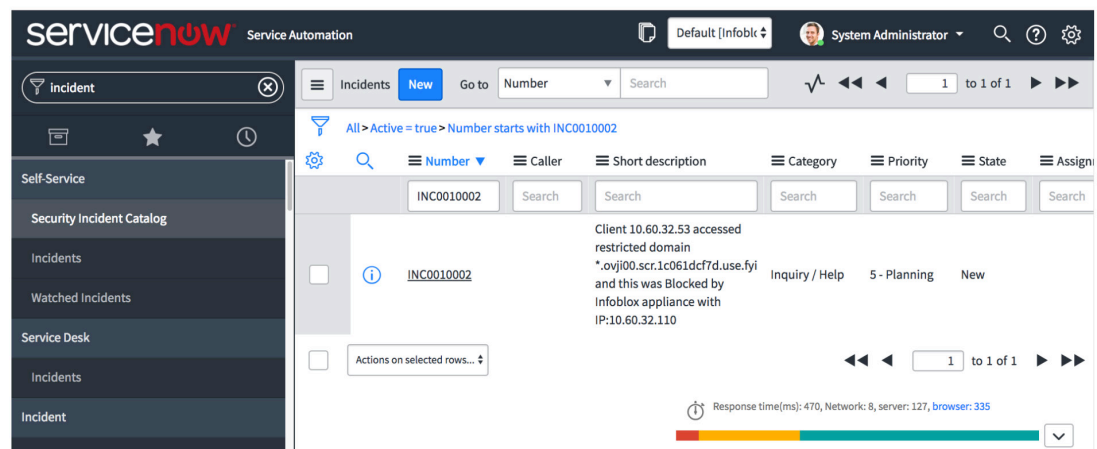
servicenow Service Automation

Default [Infoblc

System Administrator

incident

Self-Service

Security Incident Catalog

Incidents

Watched Incidents

Service Desk

Incidents

Incident

Incidents New Go to Number Search

1 to 1 of 1

All > Active = true > Number starts with INC0010002

| | | Number | Caller | Short description | Category | Priority | State | Assign |
|---|---|---|---|---|---|---|---|---|
| | | INC0010002 | Search | Search | Search | Search | Search | Search |
| | | INC0010002 | | Client 10.60.32.53 accessed restricted domain *.ovji00.scr.1c061dcf7d.use.fyi and this was Blocked by Infoblox appliance with IP:10.60.32.110 | Inquiry / Help | 5 - Planning | New | |

Actions on selected rows...

1 to 1 of 1

Response time(ms): 470, Network: 8, server: 127, browser: 335